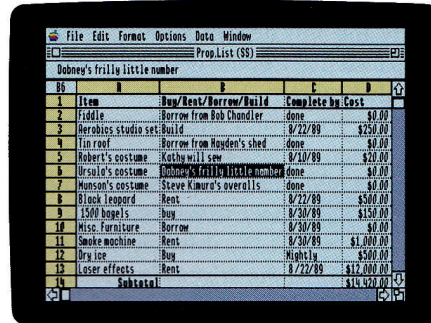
File Edit Format Options Data Window

Prop.List (SS)

Dobney's frilly little number

| B6 | A | B | C | D |
|---|---|---|---|---|
| 1 | Item | Buy/Rent/Borrow/Build | Complete by | Cost |
| 2 | Fiddle | Borrow from Bob Chandler | done | $0.00 |
| 3 | Aerobics studio set | Build | 8/22/89 | $250.00 |
| 4 | Tin roof | Borrow from Hayden's shed | done | $0.00 |
| 5 | Robert's costume | Kathy will sew | 8/10/89 | $20.00 |
| 6 | Ursula's costume | Dobney's frilly little number | done | $0.00 |
| 7 | Munson's costume | Steve Kimura's overalls | done | $0.00 |
| 8 | Black leopard | Rent | 8/22/89 | $500.00 |
| 9 | 1500 bagels | buy | 8/30/89 | $150.00 |
| 10 | Misc. Furniture | Borrow | 8/30/89 | $0.00 |
| 11 | Smoke machine | Rent | 8/30/89 | $1,000.00 |
| 12 | Dry ice | Buy | Nightly | $500.00 |
| 13 | Laser effects | Rent | 8/22/89 | $12,000.00 |
| 14 | Subtotal | | | $14,420.00 |